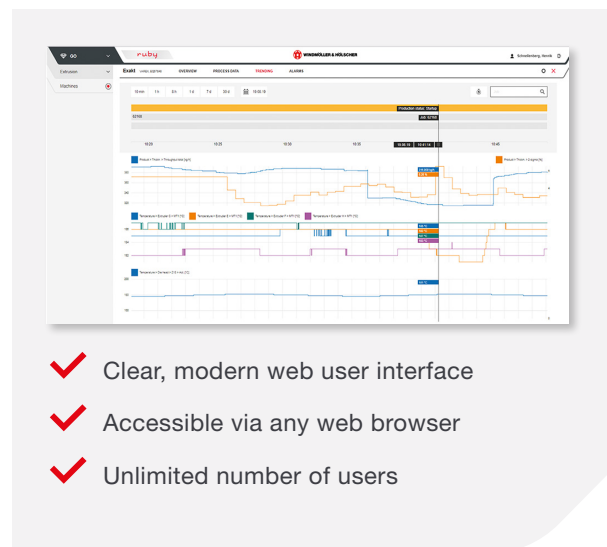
ruby

WINDMÖLLER & HÖLSCHER

Schneiderberg, Henrik

Extrusion

Machines

Exakt

OVERVIEW

PROCESS DATA

TRENDING

ALARMS

1 h

7 d

30 d

Production status: Startup

Job: 32768

10:25

10:30

10:35

10:45

Clear, modern web user interface

Accessible via any web browser

Unlimited number of users